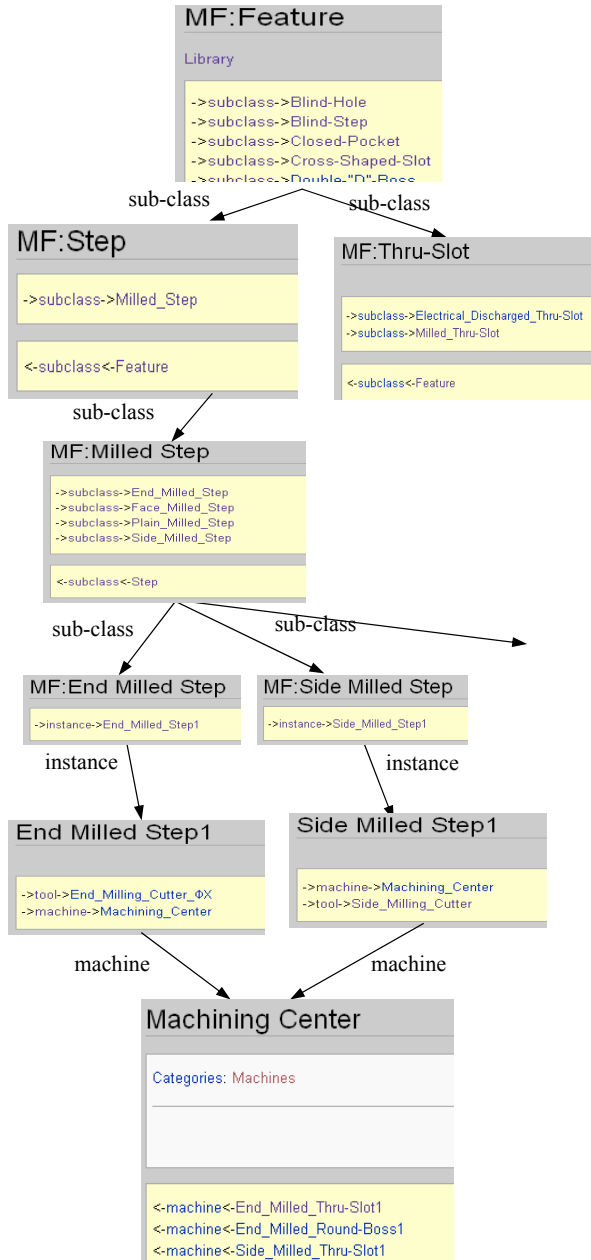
MF:Feature

Library

->subclass->Blind-Hole
->subclass->Blind-Step
->subclass->Closed-Pocket
->subclass->Cross-Shaped-Slot
->subclass->Double-"D"-Boss

sub-class

sub-class

MF:Step

->subclass->Milled_Step

<-subclass<-Feature

MF:Thru-Slot

->subclass->Electrical_Discharged_Thru-Slot
->subclass->Milled_Thru-Slot

<-subclass<-Feature

sub-class

MF:Milled Step

->subclass->End_Milled_Step
->subclass->Face_Milled_Step
->subclass->Plain_Milled_Step
->subclass->Side_Milled_Step

<-subclass<-Step

sub-class

sub-class

MF:End Milled Step

->instance->End_Milled_Step1

MF:Side Milled Step

->instance->Side_Milled_Step1

instance

instance

End Milled Step1

->tool->End_Milling_Cutter_ΦX
->machine->Machining_Center

Side Milled Step1

->machine->Machining_Center
->tool->Side_Milling_Cutter

machine

machine

Machining Center

Categories: Machines

<-machine<-End_Milled_Thru-Slot1
<-machine<-End_Milled_Round-Boss1
<-machine<-Side_Milled_Thru-Slot1